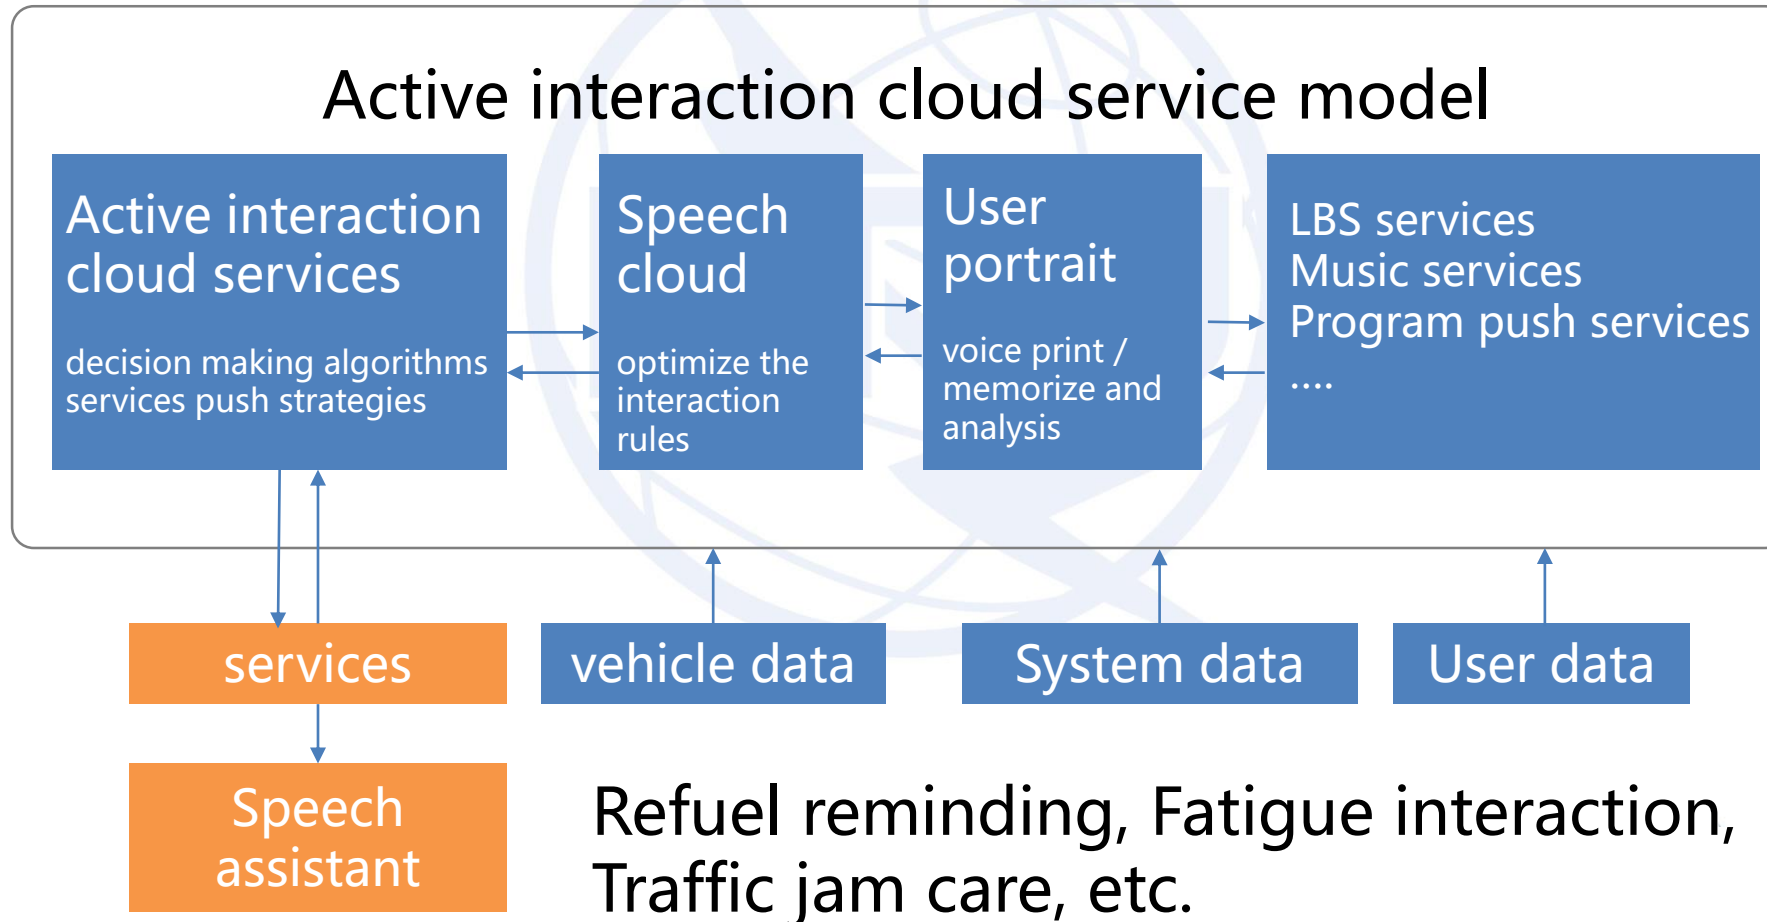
Active interaction cloud service model

Active interaction cloud services

decision making algorithms services push strategies

Speech cloud

optimize the interaction rules

User portrait

voice print / memorize and analysis

LBS services
Music services
Program push services
....

services

vehicle data

System data

User data

Speech assistant

Refuel reminding, Fatigue interaction, Traffic jam care, etc.